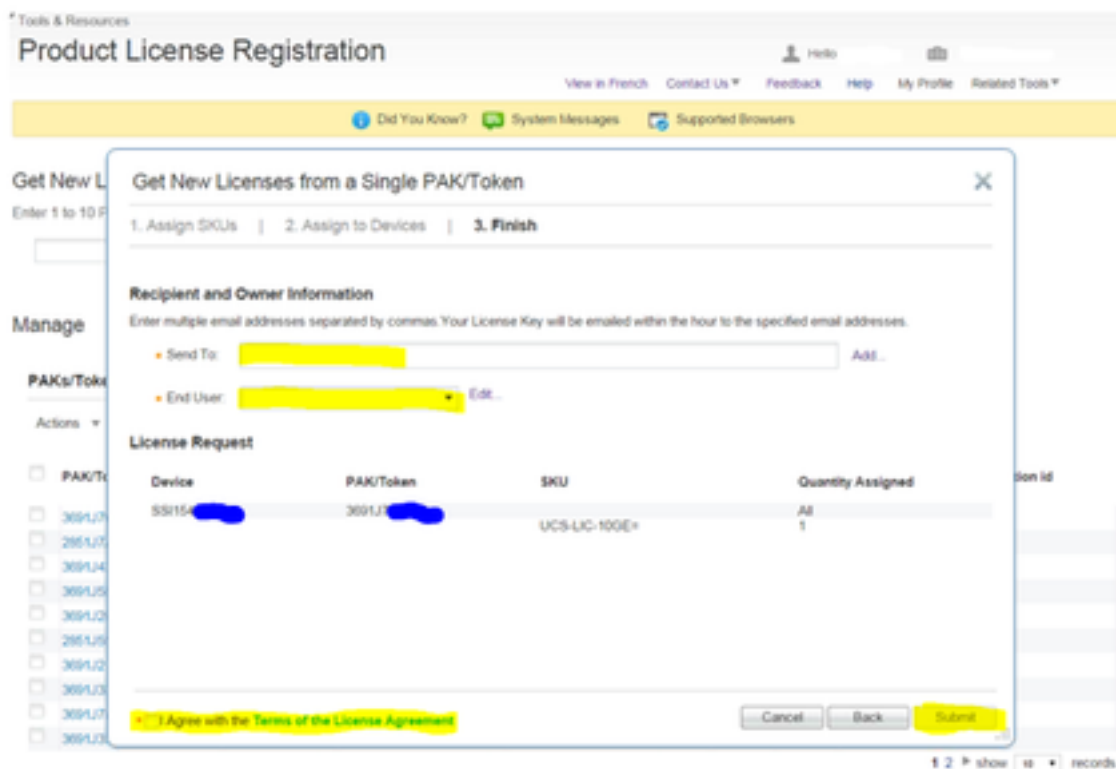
Tools & Resources

Product License Registration

Hello

View in French Contact Us ▾ Feedback Help My Profile Related Tools ▾

Did You Know? System Messages Supported Browsers

Get New L

Enter 1 to 10 P

Manage

PAKs/Toke

Actions ▾

PAK/To

369U7

285U7

369U4

369U5

369U2

285U5

369U2

369U3

369U7

369U3

Get New Licenses from a Single PAK/Token

1. Assign SKUs | 2. Assign to Devices | 3. Finish

Recipient and Owner Information

Enter multiple email addresses separated by commas.Your License Key will be emailed within the hour to the specified email addresses.

• Send To: Add...

• End User: Edit...

License Request

| Device | PAK/Token | SKU | Quantity Assigned |
|---|---|---|---|
| SSI154 | 3691J7 | | All |
| | | UCS-LIC-10GE= | 1 |

ion id

• I Agree with the Terms of the License Agreement

Cancel Back Submit

1 2 ▸ show 10 ▾ records